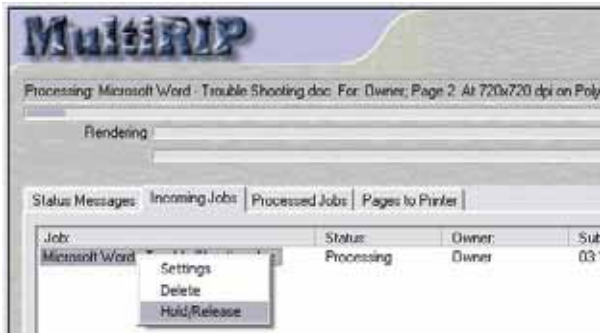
MultiRIP

Processing: Microsoft Word - Trouble Shooting.doc For: Owner; Page 2 At 720x720 dpi on Poly

Rendering

Status Messages | Incoming Jobs | Processed Jobs | Pages to Printer

| Job: | Status: | Owner: | Sub |
|---|---|---|---|
| Microsoft Word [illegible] | Processing | Owner | 03 |

Settings
Delete
Hold/Release